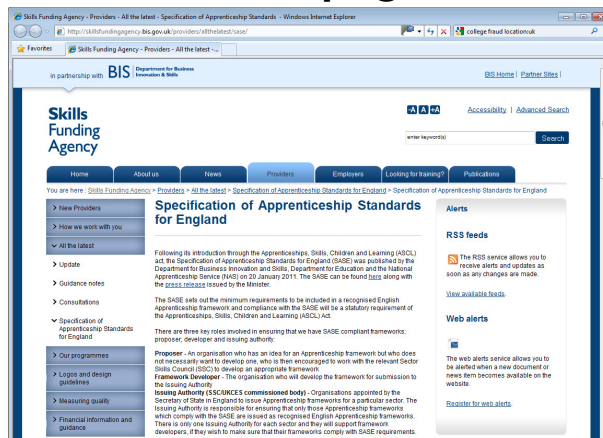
Skills Funding Agency - Providers - All the latest - Specification of Apprenticeship Standards - Windows Internet Explorer

http://skillsfundingagency.bis.gov.uk/providers/allthelatest/sase/

college fraud location:uk

Favorites

Skills Funding Agency - Providers - All the latest -...

in partnership with BIS Department for Business Innovation & Skills

BIS Home | Partner Sites |

Skills Funding Agency

-A A +A Accessibility | Advanced Search

enter keyword(s)

Search

Home | About us | News | Providers | Employers | Looking for training? | Publications

You are here : Skills Funding Agency > Providers > All the latest > Specification of Apprenticeship Standards for England > Specification of Apprenticeship Standards for England

> New Providers

> How we work with you

All the latest

> Update

> Guidance notes

> Consultations

Specification of Apprenticeship Standards for England

> Our programmes

> Logos and design guidelines

> Measuring quality

> Financial information and guidance

Specification of Apprenticeship Standards for England

Following its introduction through the Apprenticeships, Skills, Children and Learning (ASCL) act, the Specification of Apprenticeship Standards for England (SASE) was published by the Department for Business Innovation and Skills, Department for Education and the National Apprenticeship Service (NAS) on 20 January 2011. The SASE can be found here along with the press release issued by the Minister.

The SASE sets out the minimum requirements to be included in a recognised English Apprenticeship framework and compliance with the SASE will be a statutory requirement of the Apprenticeships, Skills, Children and Learning (ASCL) Act.

There are three key roles involved in ensuring that we have SASE compliant frameworks: proposer, developer and issuing authority.

Proposer - An organisation who has an idea for an Apprenticeship framework but who does not necessarily want to develop one, who is then encouraged to work with the relevant Sector Skills Council (SSC) to develop an appropriate framework.
Framework Developer - The organisation who will develop the framework for submission to the Issuing Authority
Issuing Authority (SSC/UKCES commissioned body) - Organisations appointed by the Secretary of State in England to issue Apprenticeship frameworks for a particular sector. The Issuing Authority is responsible for ensuring that only those Apprenticeship frameworks which comply with the SASE are issued as recognised English Apprenticeship frameworks. There is only one Issuing Authority for each sector and they will support framework developers, if they wish to make sure that their frameworks comply with SASE requirements.

Alerts

RSS feeds

The RSS service allows you to receive alerts and updates as soon as any changes are made.

View available feeds.

Web alerts

The web alerts service allows you to be alerted when a new document or news item becomes available on the website.

Register for web alerts.